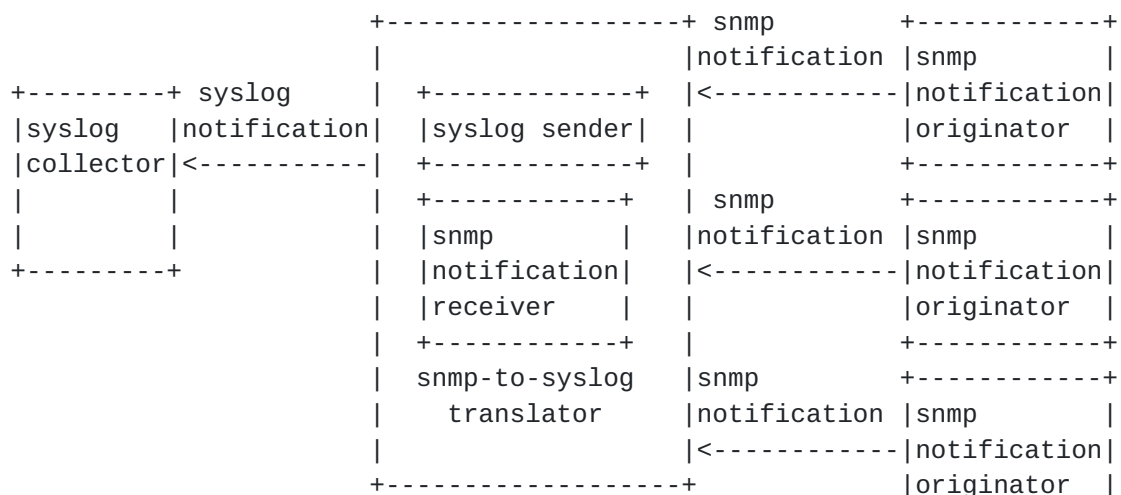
syslog collector

syslog notification

syslog sender

snmp notification receiver

snmp-to-syslog translator

snmp notification

snmp notification originator

snmp notification

snmp notification originator

snmp notification

snmp notification originator